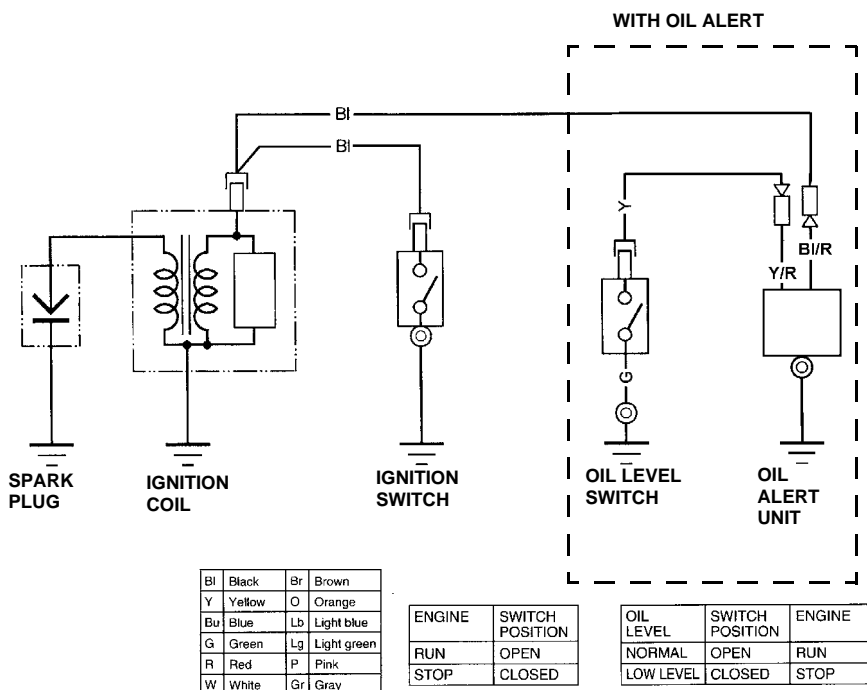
WITH OIL ALERT

Bl

Bl

Y

Bl/R

Y/R

G

SPARK PLUG

IGNITION COIL

IGNITION SWITCH

OIL LEVEL SWITCH

OIL ALERT UNIT

| Bl | Black | Br | Brown |
|---|---|---|---|
| Y | Yellow | O | Orange |
| Bu | Blue | Lb | Light blue |
| G | Green | Lg | Light green |
| R | Red | P | Pink |
| W | White | Gr | Gray |

| ENGINE | SWITCH POSITION |
|---|---|
| RUN | OPEN |
| STOP | CLOSED |

| OIL LEVEL | SWITCH POSITION | ENGINE |
|---|---|---|
| NORMAL | OPEN | RUN |
| LOW LEVEL | CLOSED | STOP |